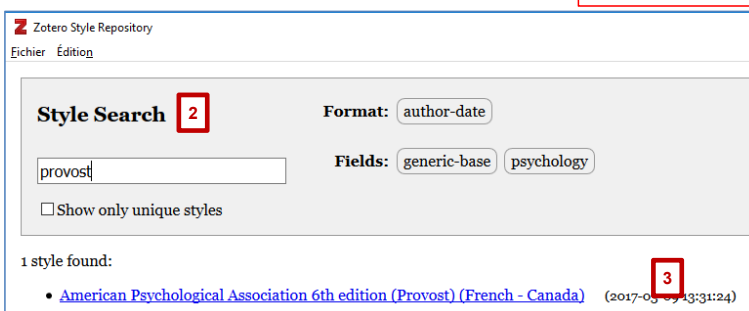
Zotero Style Repository

Fichier Édition

Style Search 2

Format: author-date

provost

Fields: generic-base psychology

Show only unique styles

1 style found:

3

• American Psychological Association 6th edition (Provost) (French - Canada) (2017-0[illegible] 13:31:24)